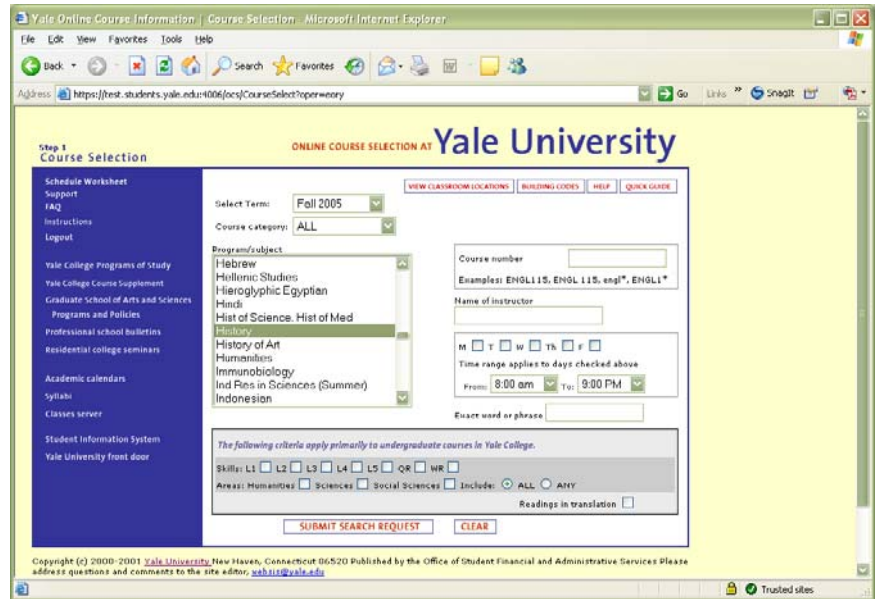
Yale Online Course Information | Course Selection - Microsoft Internet Explorer

File Edit View Favorites Tools Help

Back Search Favorites

Address https://test.students.yale.edu:4006/ocs/CourseSelect?oper=wory Go Links » SnagIt

Step 1
Course Selection

ONLINE COURSE SELECTION AT Yale University

Schedule Worksheet
Support
FAQ
Instructions
Logout

Yale College Programs of Study
Yale College Course Supplement
Graduate School of Arts and Sciences
Programs and Policies
Professional school bulletins
Residential college seminars

Academic calendars
Syllabi
Classes server

Student Information System
Yale University front door

VIEW CLASSROOM LOCATIONS | BUILDING CODES | HELP | QUICK GUIDE

Select Term: Fall 2005

Course category: ALL

Program/subject
Hebrew
Hellenic Studies
Hieroglyphic Egyptian
Hindi
Hist of Science, Hist of Med
History
History of Art
Humanities
Immunobiology
Ind Res in Sciences (Summer)
Indonesian

Course number
Examples: ENGL115, ENGL 115, engl*, ENGL1*

Name of instructor

M T W Th F
Time range applies to days checked above
From: 8:00 am To: 9:00 PM

Exact word or phrase

The following criteria apply primarily to undergraduate courses in Yale College.

Skills: L1 L2 L3 L4 L5 QR WR
Areas: Humanities Sciences Social Sciences Include: ALL ANY

Readings in translation

SUBMIT SEARCH REQUEST CLEAR

Copyright (c) 2000-2001 Yale University New Haven, Connecticut 06520 Published by the Office of Student Financial and Administrative Services Please address questions and comments to the site editor, webzis@yale.edu

Trusted sites